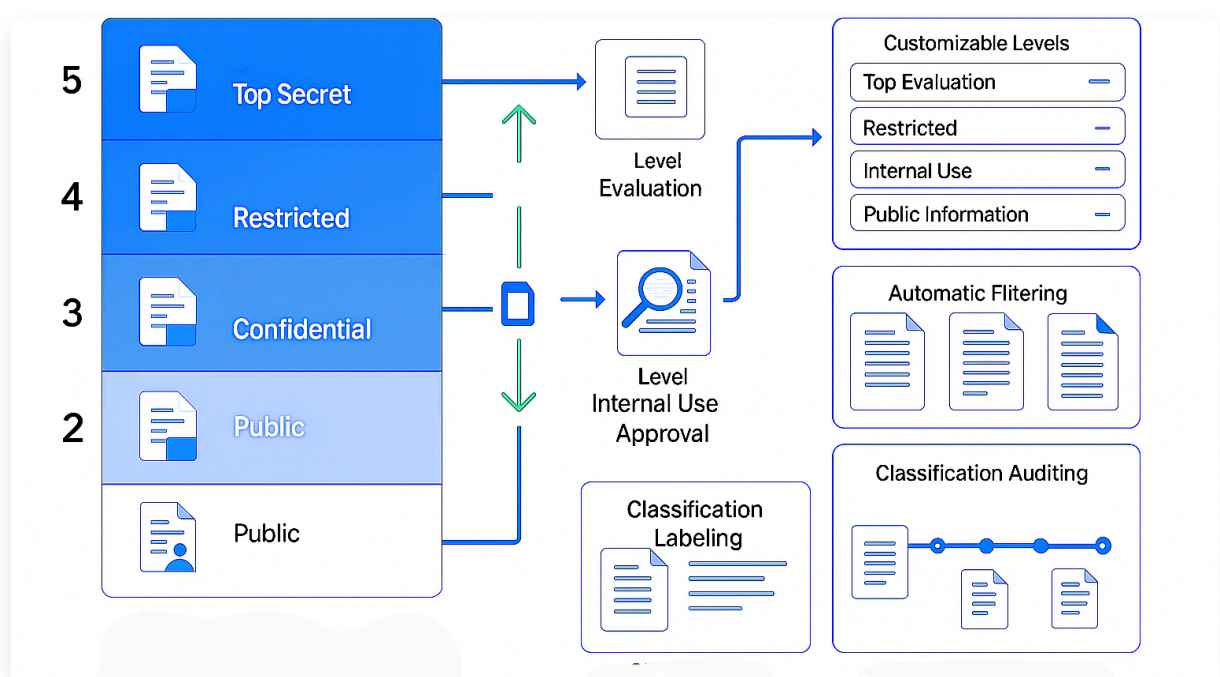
5 Top Secret

4 Restricted

3 Confidential

2 Public

Public

Level Evaluation

Level Internal Use Approval

Customizable Levels

Top Evaluation

Restricted

Internal Use

Public Information

Automatic Flitering

Classification Auditing

Classification Labeling